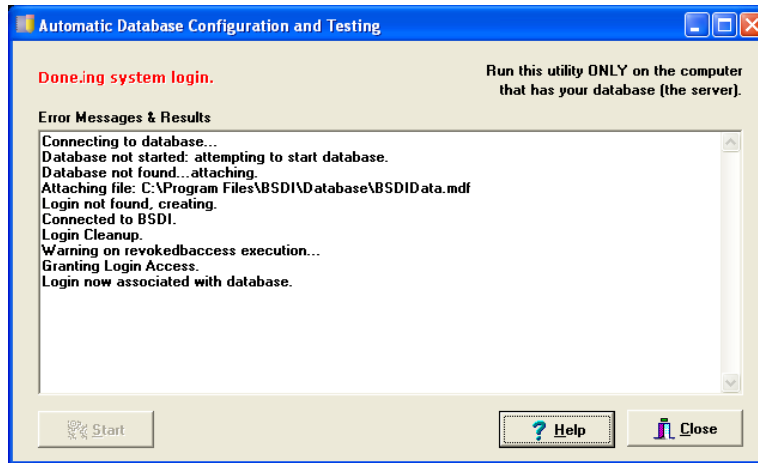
Automatic Database Configuration and Testing

Done.ing system login.

Run this utility ONLY on the computer that has your database (the server).

Error Messages & Results

Connecting to database...
Database not started: attempting to start database.
Database not found...attaching.
Attaching file: C:\Program Files\BSDI\Database\BSDIData.mdf
Login not found, creating.
Connected to BSDI.
Login Cleanup.
Warning on revokedbaccess execution...
Granting Login Access.
Login now associated with database.

Start

Help

Close